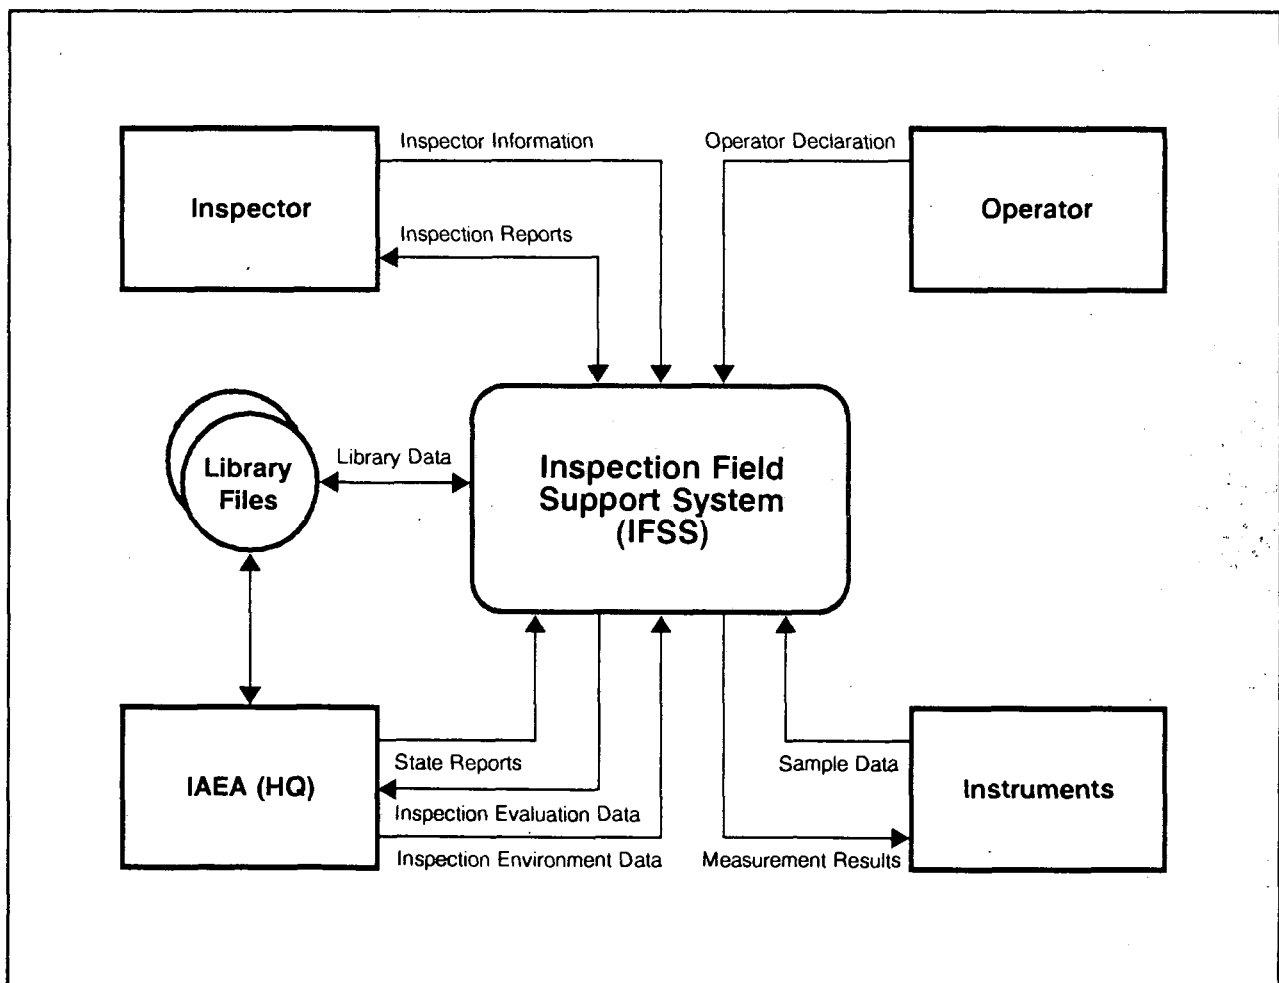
Inspector Information

Operator Declaration

Inspector

Operator

Inspection Reports

Library Files

Library Data

Inspection Field Support System (IFSS)

IAEA (HQ)

State Reports

Inspection Evaluation Data

Inspection Environment Data

Sample Data

Instruments

Measurement Results